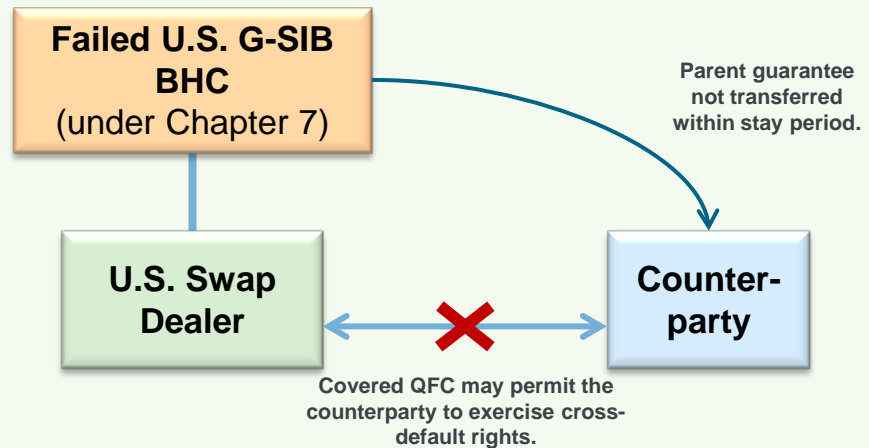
Failed U.S. G-SIB BHC
(under Chapter 7)

Parent guarantee not transferred within stay period.

U.S. Swap Dealer

Counter-party

Covered QFC may permit the counterparty to exercise cross-default rights.